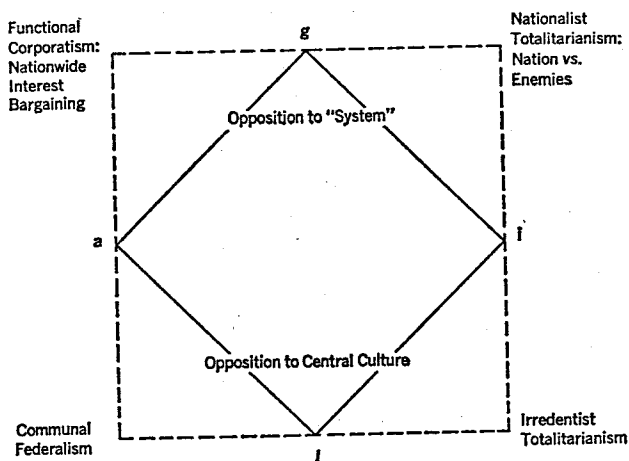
Functional Corporatism: Nationwide Interest Bargaining

g

Nationalist Totalitarianism: Nation vs. Enemies

Opposition to "System"

a

i

Opposition to Central Culture

Communal Federalism

l

Irredentist Totalitarianism